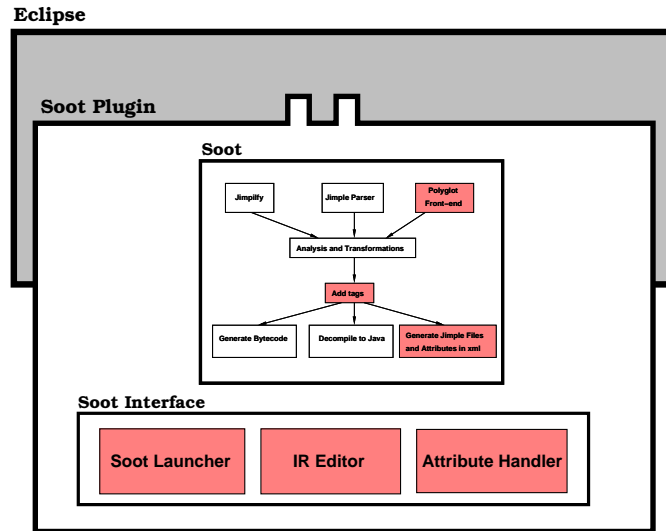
Eclipse

Soot Plugin

Soot

Jimplify

Jimple Parser

Polyglot Front–end

Analysis and Transformations

Add tags

Generate Bytecode

Decompile to Java

Generate Jimple Files and Attributes in xml

Soot Interface

Soot Launcher

IR Editor

Attribute Handler